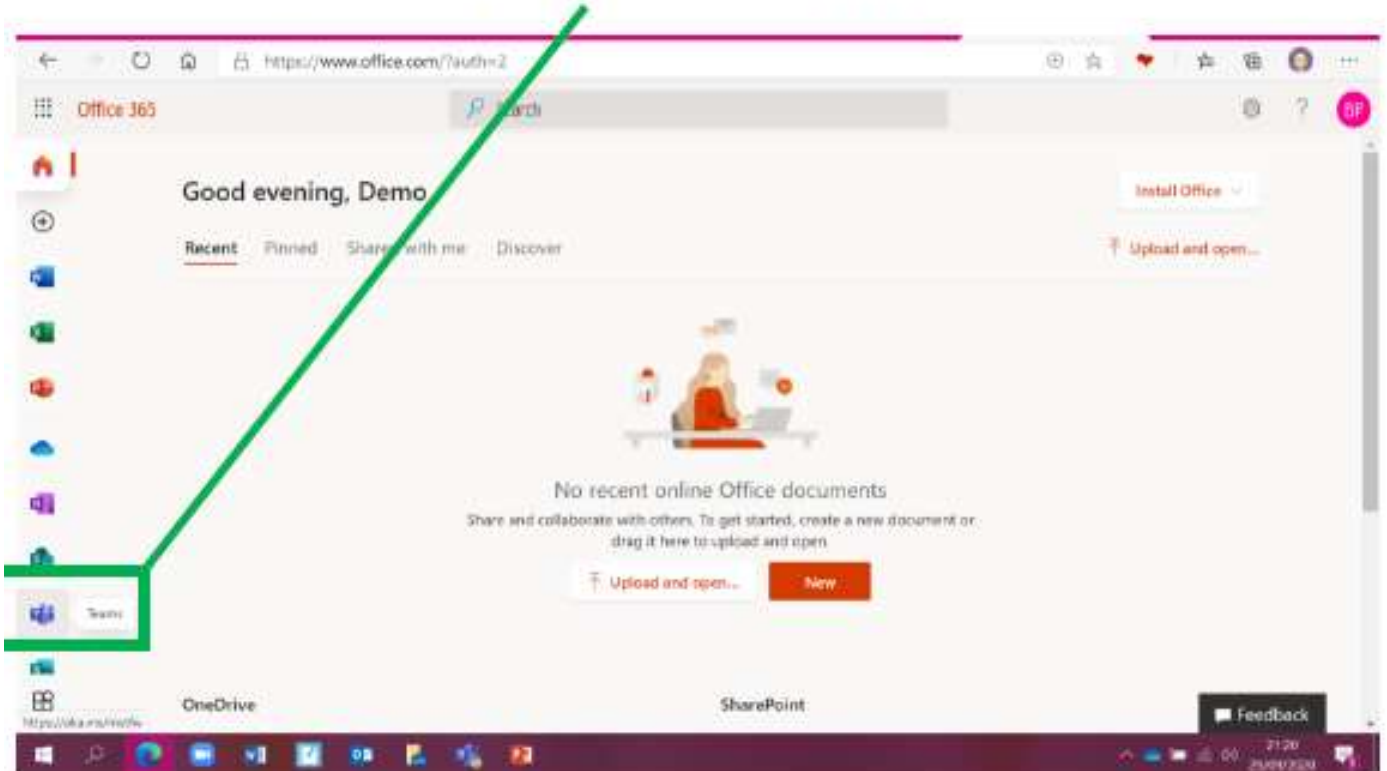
https://www.office.com/?auth=2

Office 365

Search

BP

Good evening, Demo

Install Office

Recent Pinned Shared with me Discover

Upload and open...

No recent online Office documents

Share and collaborate with others. To get started, create a new document or drag it here to upload and open.

Upload and open...

New

Teams

OneDrive

SharePoint

Feedback

https://aka.ms/mstfw

21:20
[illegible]